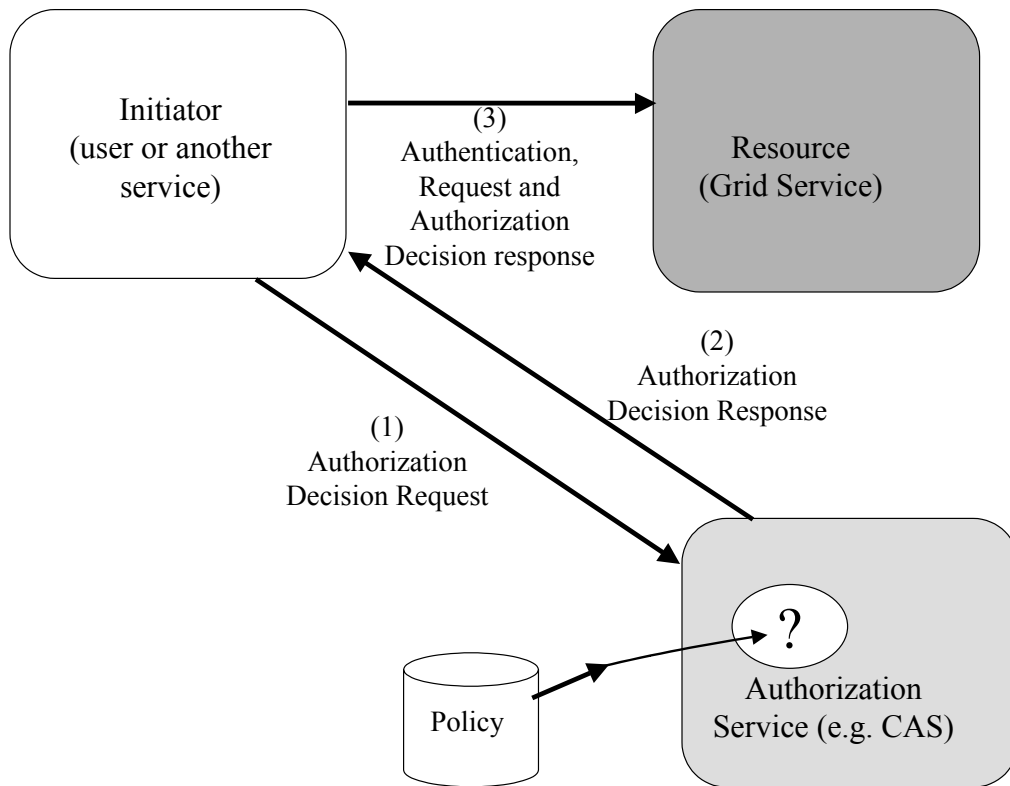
Initiator (user or another service)

(3) Authentication, Request and Authorization Decision response

Resource (Grid Service)

(2) Authorization Decision Response

(1) Authorization Decision Request

?

Policy

Authorization Service (e.g. CAS)